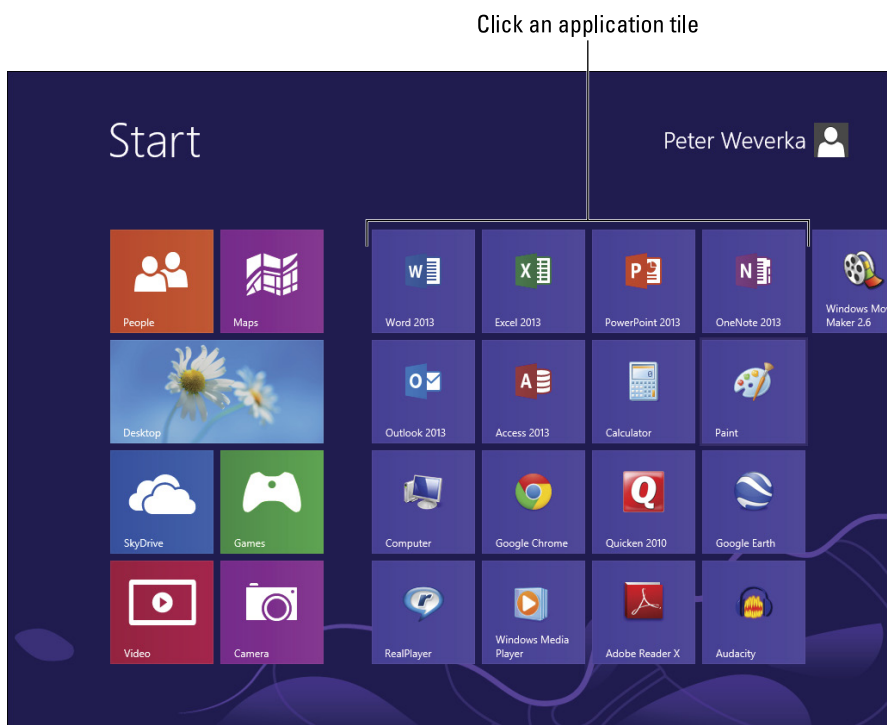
Click an application tile

Start

Peter Weverka

People

Maps

Word 2013

Excel 2013

PowerPoint 2013

OneNote 2013

Windows Mov
Maker 2.6

Desktop

Outlook 2013

Access 2013

Calculator

Paint

SkyDrive

Games

Computer

Google Chrome

Quicken 2010

Google Earth

Video

Camera

RealPlayer

Windows Media Player

Adobe Reader X

Audacity